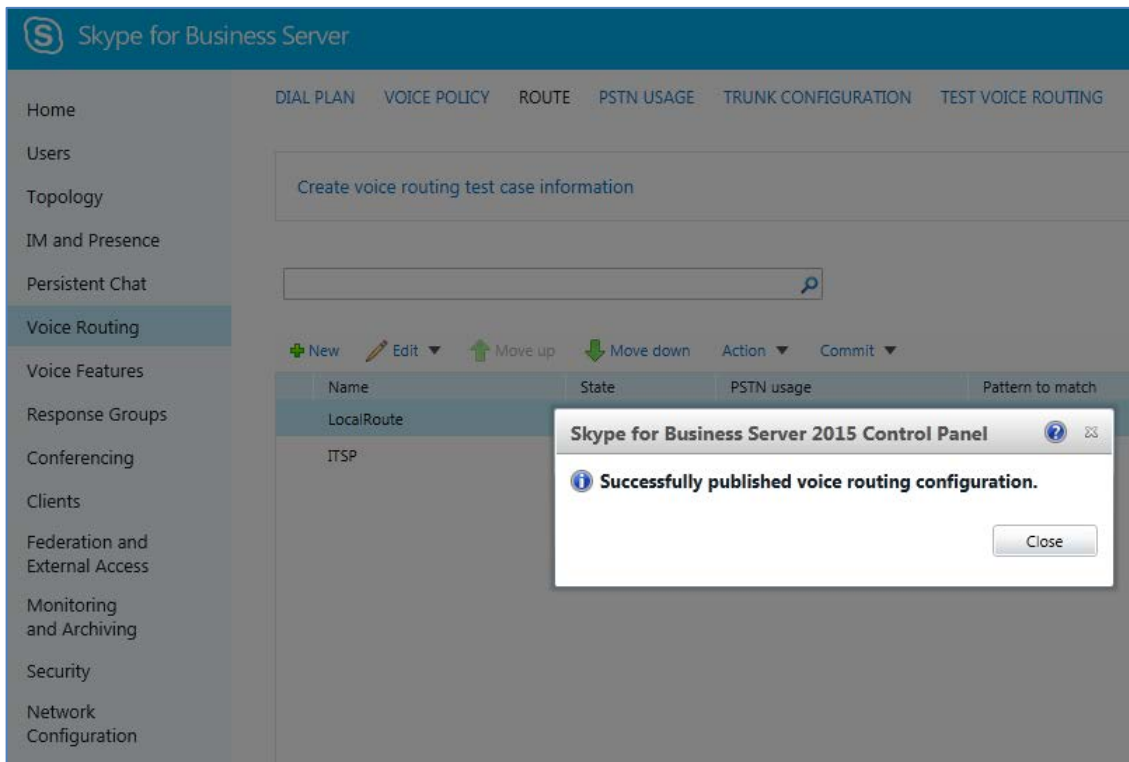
Skype for Business Server

Home
Users
Topology
IM and Presence
Persistent Chat
Voice Routing
Voice Features
Response Groups
Conferencing
Clients
Federation and External Access
Monitoring and Archiving
Security
Network Configuration

DIAL PLAN VOICE POLICY ROUTE PSTN USAGE TRUNK CONFIGURATION TEST VOICE ROUTING

Create voice routing test case information

New Edit ▼ Move up Move down Action ▼ Commit ▼

| Name | State | PSTN usage | Pattern to match |
|---|---|---|---|
| LocalRoute | | | |
| ITSP | | | |

Skype for Business Server 2015 Control Panel

Successfully published voice routing configuration.

Close